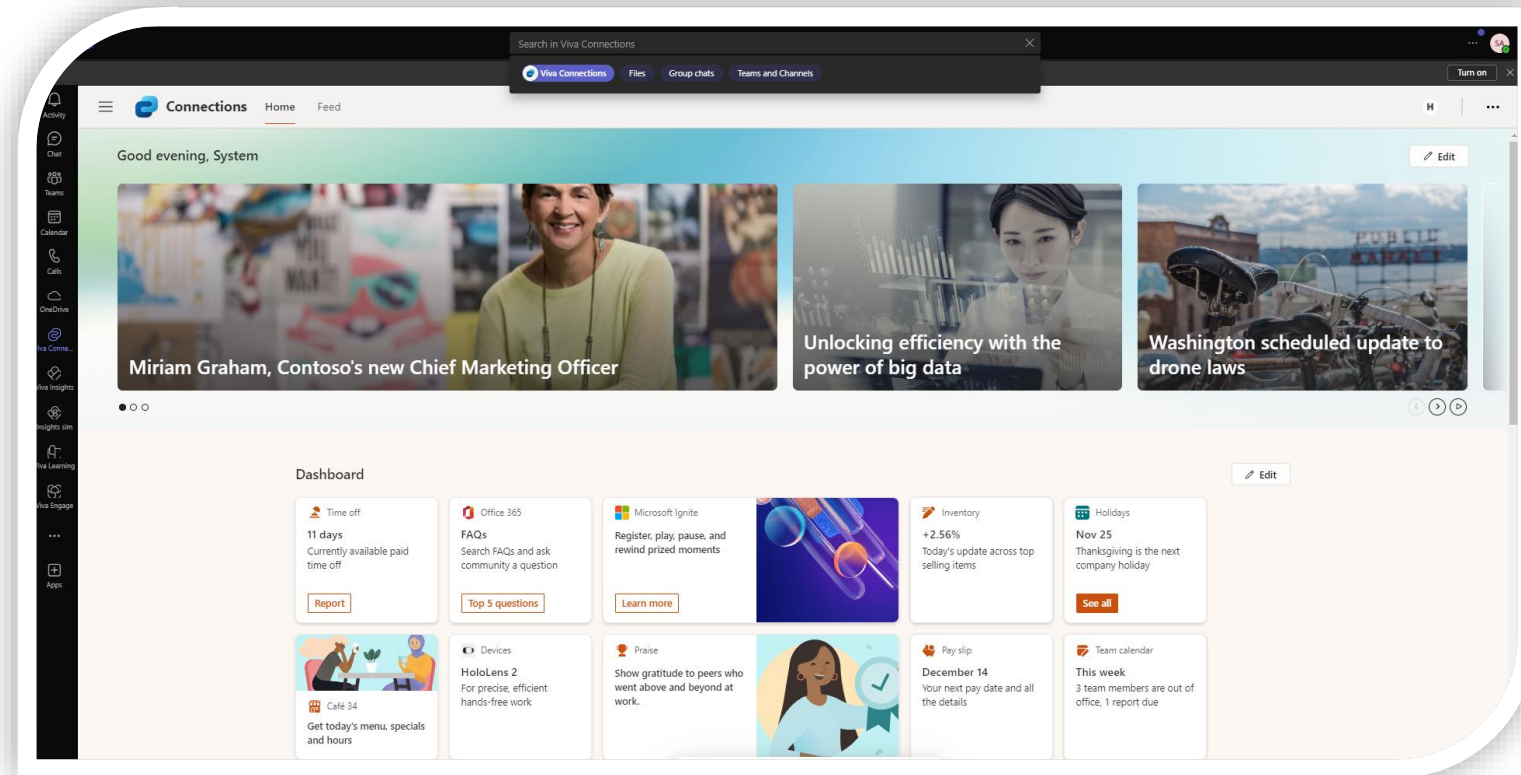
Search in Viva Connections

Viva Connections Files Group chats Teams and Channels

Turn on

Activity
Chat
Teams
Calendar
Calls
OneDrive
Viva Conne...
Viva Insights
Insights sim
Viva Learning
Viva Engage
...
Apps

Connections Home Feed

H ...

Good evening, System

Edit

Miriam Graham, Contoso's new Chief Marketing Officer

Unlocking efficiency with the power of big data

Washington scheduled update to drone laws

Dashboard

Edit

Time off
11 days
Currently available paid time off
Report

Office 365
FAQs
Search FAQs and ask community a question
Top 5 questions

Microsoft Ignite
Register, play, pause, and rewind prized moments
Learn more

Inventory
+2.56%
Today's update across top selling items

Holidays
Nov 25
Thanksgiving is the next company holiday
See all

Café 34
Get today's menu, specials and hours

Devices
HoloLens 2
For precise, efficient hands-free work

Praise
Show gratitude to peers who went above and beyond at work.

Pay slip
December 14
Your next pay date and all the details

Team calendar
This week
3 team members are out of office, 1 report due